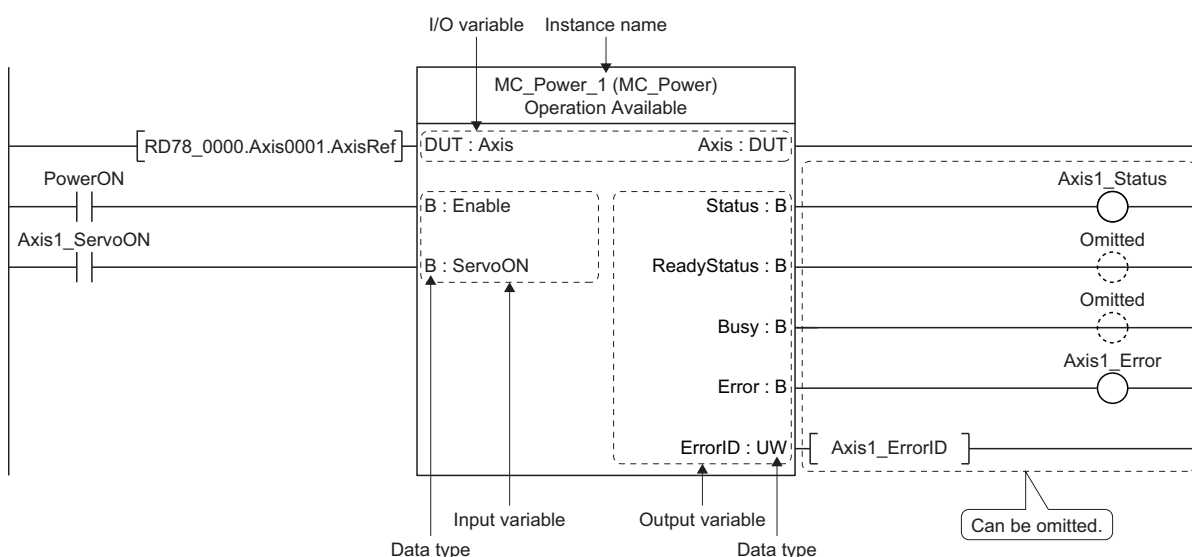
I/O variable

Instance name

MC_Power_1 (MC_Power)
Operation Available

RD78_0000.Axis0001.AxisRef

DUT : Axis

Axis : DUT

PowerON

B : Enable

Axis1_ServoON

B : ServoON

Status : B

ReadyStatus : B

Busy : B

Error : B

ErrorID : UW

Axis1_Status

Omitted

Omitted

Axis1_Error

Axis1_ErrorID

Input variable

Output variable

Can be omitted.

Data type

Data type